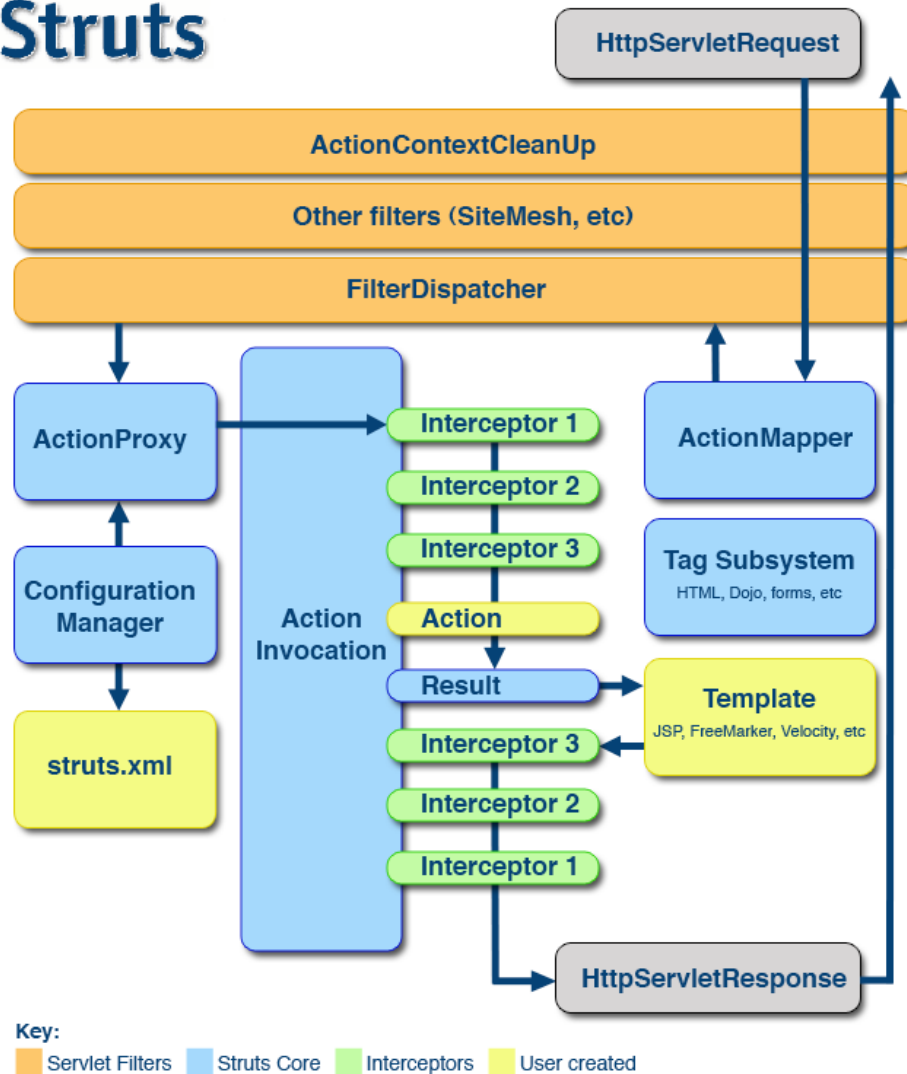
Struts

HttpServletRequest

ActionContextCleanUp

Other filters (SiteMesh, etc)

FilterDispatcher

ActionProxy

Action Invocation

Interceptor 1

Interceptor 2

Interceptor 3

Action

Result

Interceptor 3

Interceptor 2

Interceptor 1

ActionMapper

Tag Subsystem
HTML, Dojo, forms, etc

Configuration Manager

struts.xml

Template
JSP, FreeMarker, Velocity, etc

HttpServletResponse

Key:
Servlet Filters Struts Core Interceptors User created